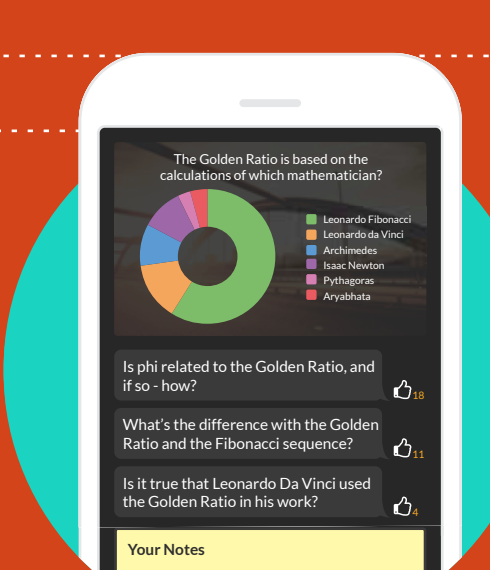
The Golden Ratio is based on the calculations of which mathematician?

Leonardo Fibonacci
Leonardo da Vinci
Archimedes
Isaac Newton
Pythagoras
Aryabhata

Is phi related to the Golden Ratio, and if so - how?

18

What's the difference with the Golden Ratio and the Fibonacci sequence?

11

Is it true that Leonardo Da Vinci used the Golden Ratio in his work?

4

Your Notes